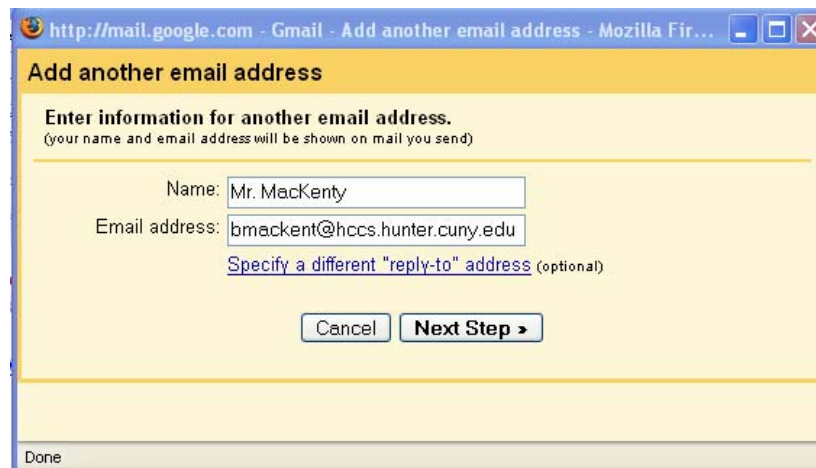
http://mail.google.com - Gmail - Add another email address - Mozilla Fir...

Add another email address

Enter information for another email address.
(your name and email address will be shown on mail you send)

Name: Mr. MacKenty

Email address: bmackent@hccs.hunter.cuny.edu

Specify a different "reply-to" address (optional)

Cancel | Next Step »

Done